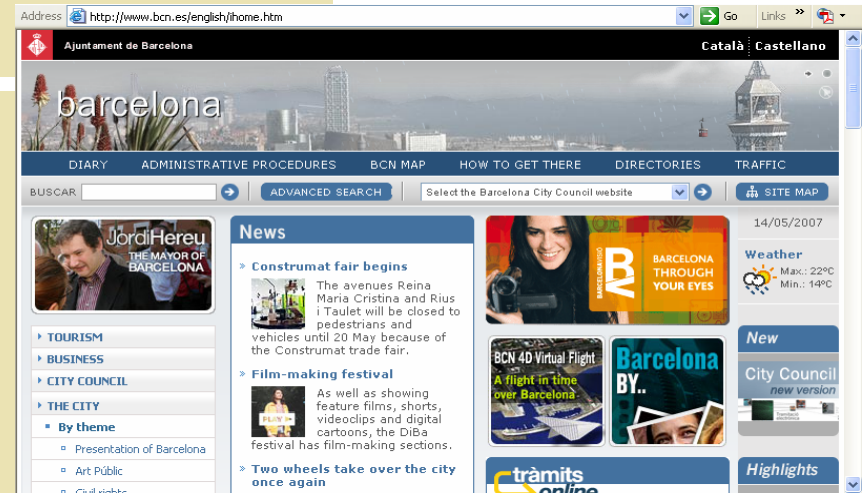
Address http://www.bcn.es/english/ihome.htm Go Links »

Ajuntament de Barcelona

Català Castellano

barcelona

DIARY ADMINISTRATIVE PROCEDURES BCN MAP HOW TO GET THERE DIRECTORIES TRAFFIC

BUSCAR ADVANCED SEARCH Select the Barcelona City Council website SITE MAP

JordiHereu THE MAYOR OF BARCELONA

News

» Construmat fair begins

The avenues Reina Maria Cristina and Rius i Taulet will be closed to pedestrians and vehicles until 20 May because of the Construmat trade fair.

» Film-making festival

As well as showing feature films, shorts, videoclips and digital cartoons, the DiBa festival has film-making sections.

» Two wheels take over the city once again

BARCELONA THROUGH YOUR EYES

BCN 4D Virtual Flight A flight in time over Barcelona

Barcelona BY..

tràmits online

14/05/2007

Weather Max.: 22°C Min.: 14°C

New

City Council new version

Highlights

TOURISM

BUSINESS

CITY COUNCIL

THE CITY

By theme

Presentation of Barcelona

Art Públic

Civil rights